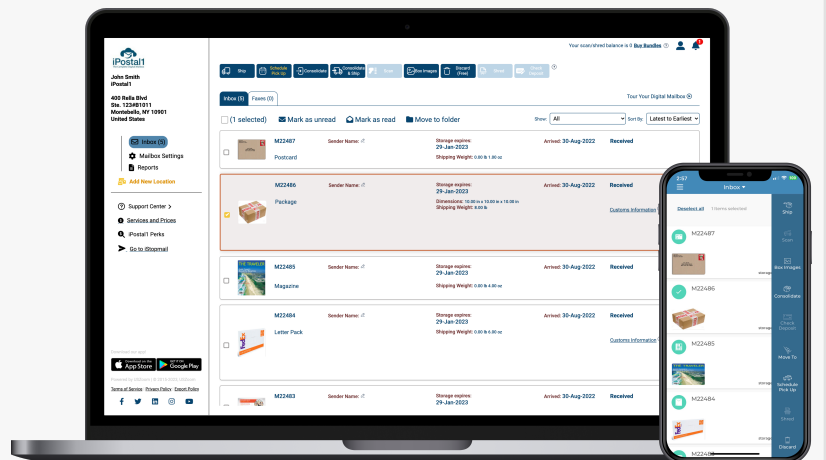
iPostal1

John Smith
iPostal1

400 Rella Blvd
Ste. 123#B1011
Montebello, NY 10901
United States

Inbox (5)
Mailbox Settings
Reports
Add New Location

Support Center >
Services and Prices
iPostal1 Perks
Go to iStopmail

Download on the App Store
GET IT ON Google Play

Terms of Service | Privacy Policy | Export Policy

Your scan/shred balance is 0 Buy Bundles

Ship | Schedule Pick Up | Consolidate | Consolidate & Ship | Scan | Box Images | Discard (Free) | Shred | Check Deposit

Inbox (5) | Faxes (0)

Tour Your Digital Mailbox

(1 selected) | Mark as unread | Mark as read | Move to folder

Show: All | Sort By: Latest to Earliest

| | | | | | |
|---|---|---|---|---|---|
| M22487 Postcard | Sender Name: | Storage expires: 29-Jan-2023 Shipping Weight: 0.00 lb 1.00 oz | Arrived: 30-Aug-2022 | Received | |
| M22486 Package | Sender Name: | Storage expires: 29-Jan-2023 Dimensions: 10.00 in x 10.00 in x 10.00 in Shipping Weight: 0.00 lb | Arrived: 30-Aug-2022 | Received | Customs Information |
| M22485 Magazine | Sender Name: | Storage expires: 29-Jan-2023 Shipping Weight: 0.00 lb 4.00 oz | Arrived: 30-Aug-2022 | Received | |
| M22484 Letter Pack | Sender Name: | Storage expires: 29-Jan-2023 Shipping Weight: 0.00 lb 6.00 oz | Arrived: 30-Aug-2022 | Received | Customs Information |
| M22483 | Sender Name: | Storage expires: 29-Jan-2023 | Arrived: 30-Aug-2022 | Received | |

2:57
Inbox
Deselect all | 1 items selected
M22487
M22486
M22485
M22484
M22483
Ship
Scan
Box Images
Consolidate
Check Deposit
Move To
Schedule Pick Up
Shred
Discard